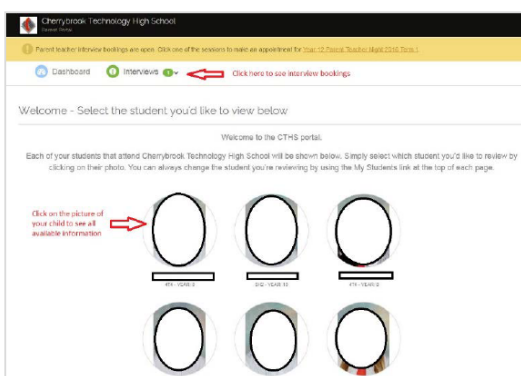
Cherrybrook Technology High School

Parent Portal

Parent teacher interview bookings are open. Click one of the sessions to make an appointment for Year 12 Parent Teacher Night 2016 Term 1

Dashboard

Interviews 1

Click here to see interview bookings

Welcome - Select the student you'd like to view below

Welcome to the CTHS portal.

Each of your students that attend Cherrybrook Technology High School will be shown below. Simply select which student you'd like to review by clicking on their photo. You can always change the student you're reviewing by using the My Students link at the top of each page.

Click on the picture of your child to see all available information

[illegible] - YEAR 8

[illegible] - YEAR 10

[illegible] - YEAR 8